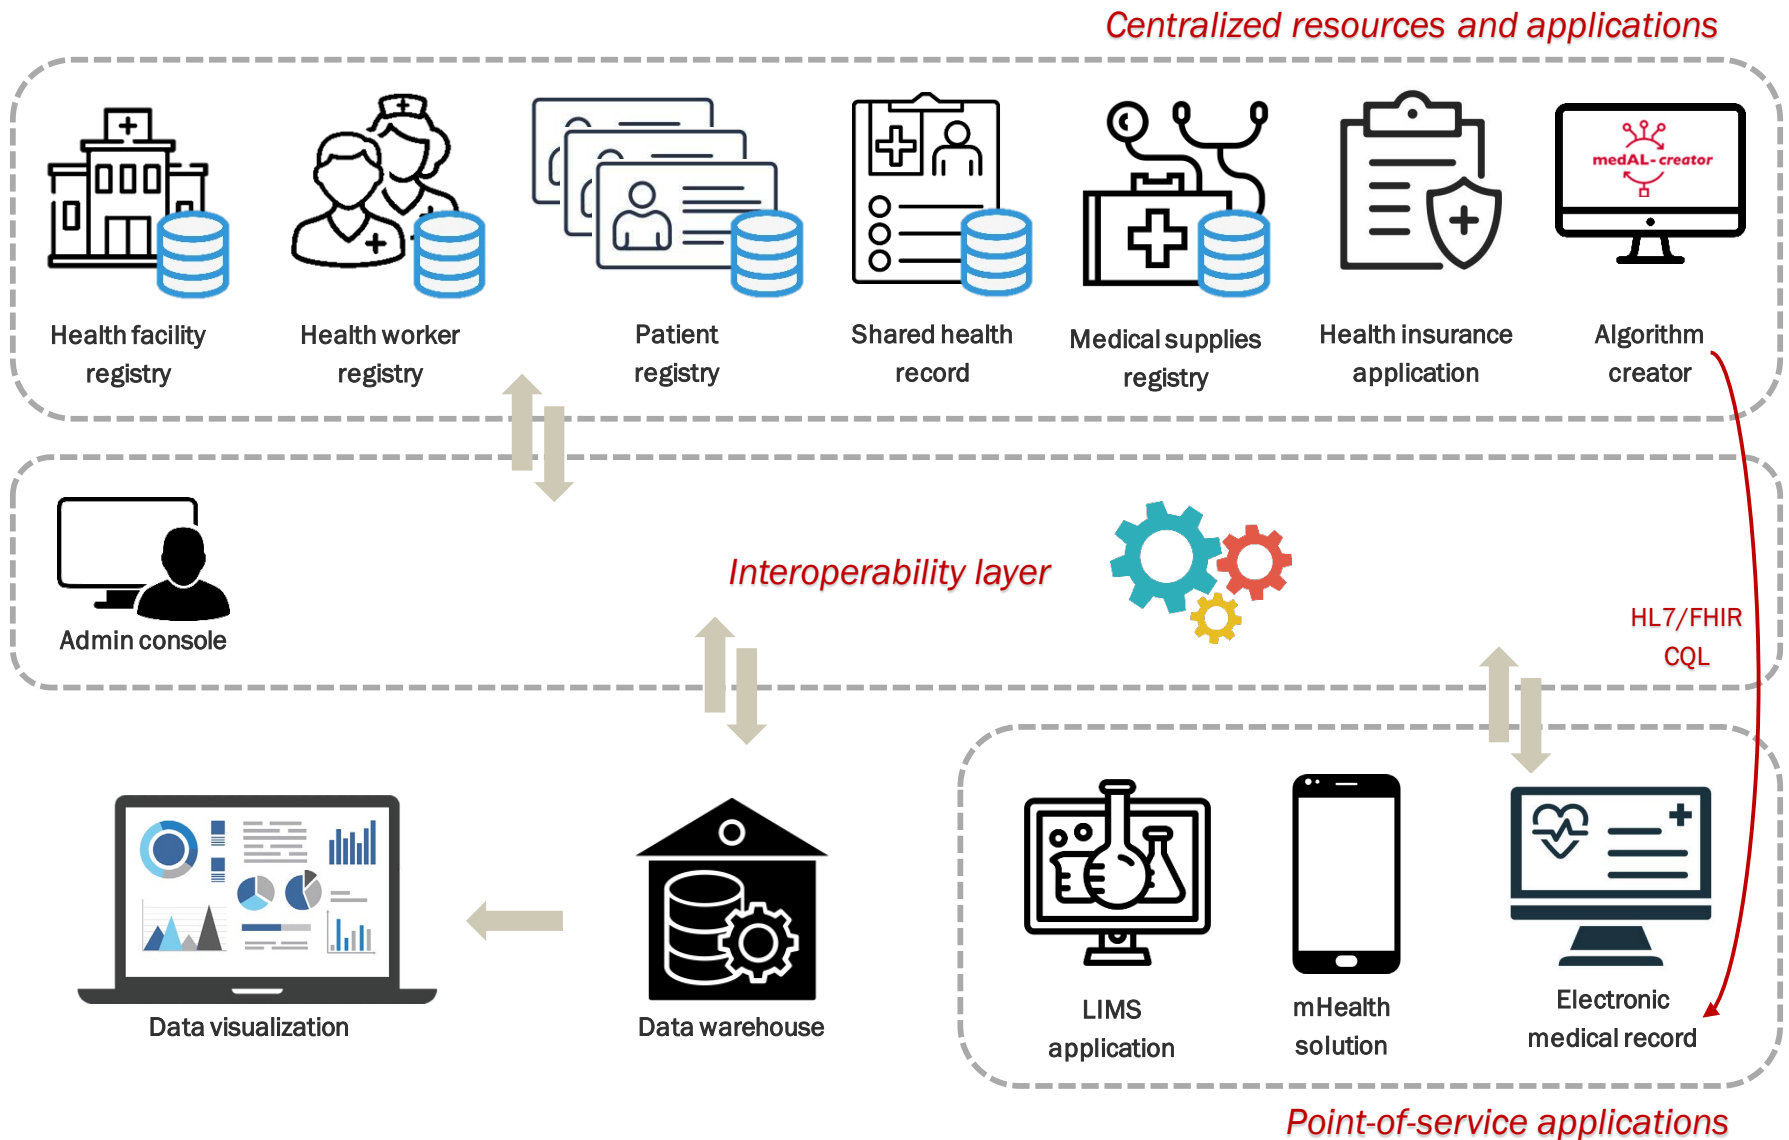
Centralized resources and applications

Health facility registry

Health worker registry

Patient registry

Shared health record

Medical supplies registry

Health insurance application

medAL-creator

Algorithm creator

Admin console

Interoperability layer

HL7/FHIR
CQL

Data visualization

Data warehouse

LIMS application

mHealth solution

Electronic medical record

Point-of-service applications